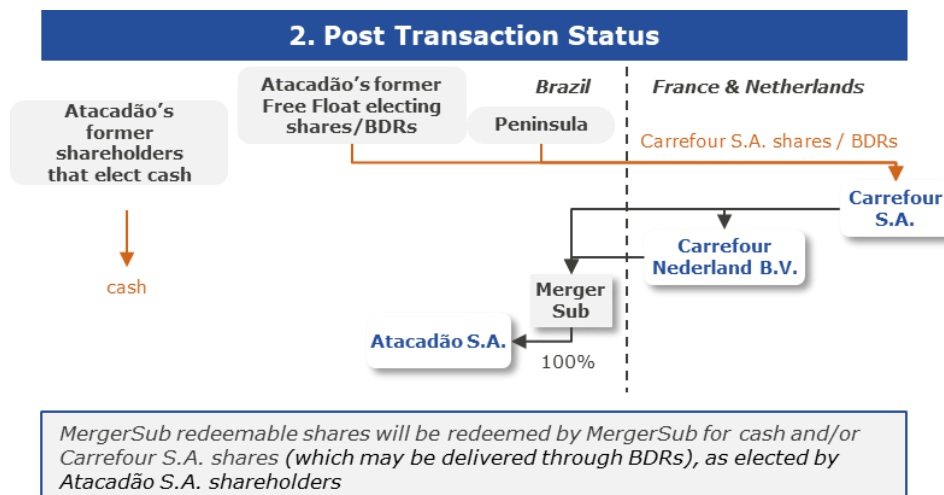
2. Post Transaction Status

Atacadão's former shareholders that elect cash

Atacadão's former Free Float electing shares/BDRs

Brazil

Peninsula

France & Netherlands

Carrefour S.A. shares / BDRs

Carrefour S.A.

Carrefour Nederland B.V.

cash

Merger Sub

Atacadão S.A.

100%

MergerSub redeemable shares will be redeemed by MergerSub for cash and/or Carrefour S.A. shares (which may be delivered through BDRs), as elected by Atacadão S.A. shareholders